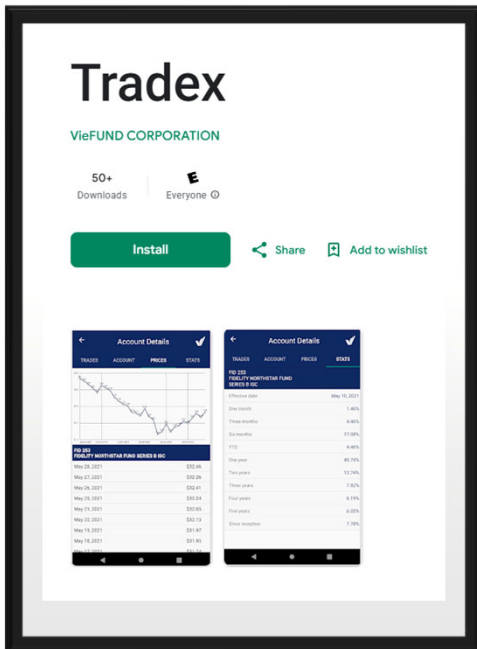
Tradex

VieFUND CORPORATION

50+
Downloads

E
Everyone ⓘ

Install

Share

Add to wishlist

Account Details

TRADES ACCOUNT PRICES STATS

FID 253
FIDELITY NORTHSTAR FUND SERIES B ISC

| | |
|---|---|
| May 28, 2021 | $32.66 |
| May 27, 2021 | $32.26 |
| May 26, 2021 | $32.41 |
| May 25, 2021 | $32.24 |
| May 21, 2021 | $32.05 |
| May 20, 2021 | $32.13 |
| May 19, 2021 | $31.97 |
| May 18, 2021 | $31.93 |
| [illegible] | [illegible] |

Account Details

TRADES ACCOUNT PRICES STATS

FID 253
FIDELITY NORTHSTAR FUND SERIES B ISC

| | |
|---|---|
| Effective date | May 10, 2021 |
| One month | 1.46% |
| Three months | 4.46% |
| Six months | 17.08% |
| YTD | 4.46% |
| One year | 40.74% |
| Two years | 13.74% |
| Three years | 7.92% |
| Four years | 6.19% |
| Five years | 6.05% |
| Since inception | 7.78% |